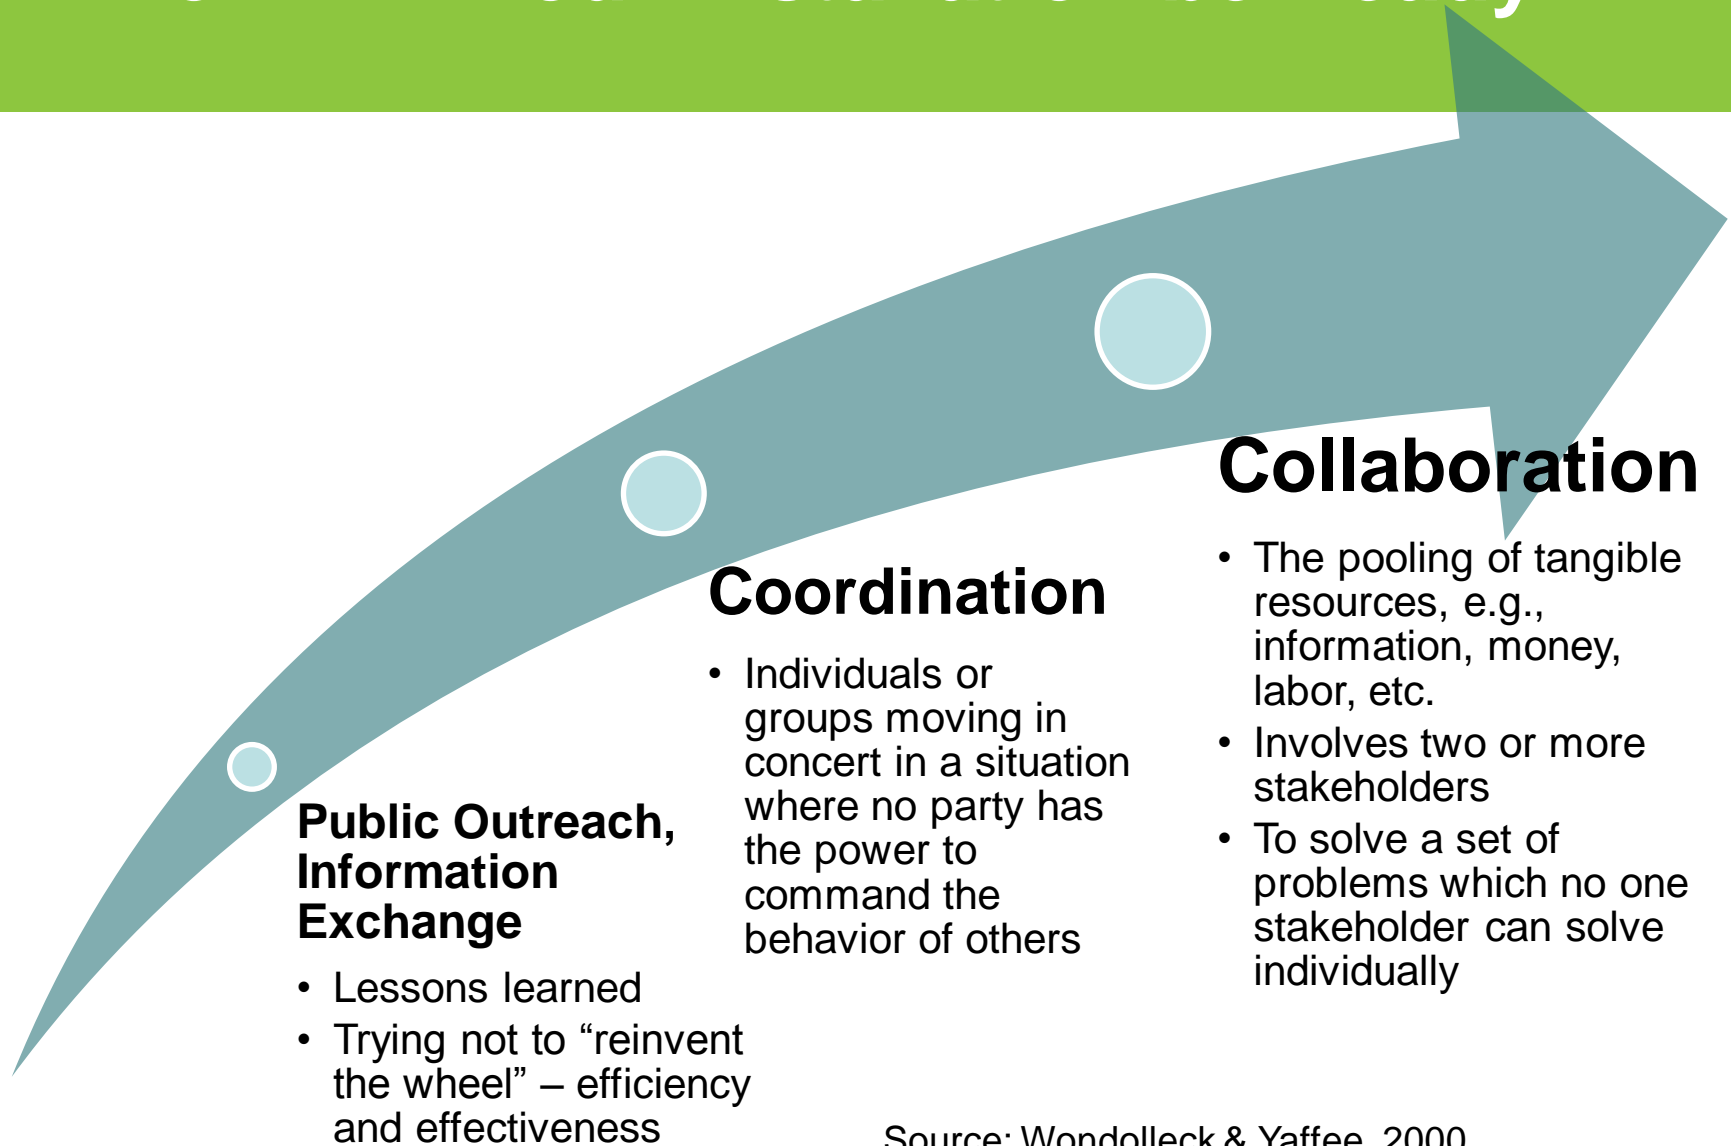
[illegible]

Public Outreach, Information Exchange

• Lessons learned
• Trying not to “reinvent the wheel” – efficiency and effectiveness

Coordination

• Individuals or groups moving in concert in a situation where no party has the power to command the behavior of others

Collaboration

• The pooling of tangible resources, e.g., information, money, labor, etc.
• Involves two or more stakeholders
• To solve a set of problems which no one stakeholder can solve individually

Source: Wondolleck & Yaffee, 2000